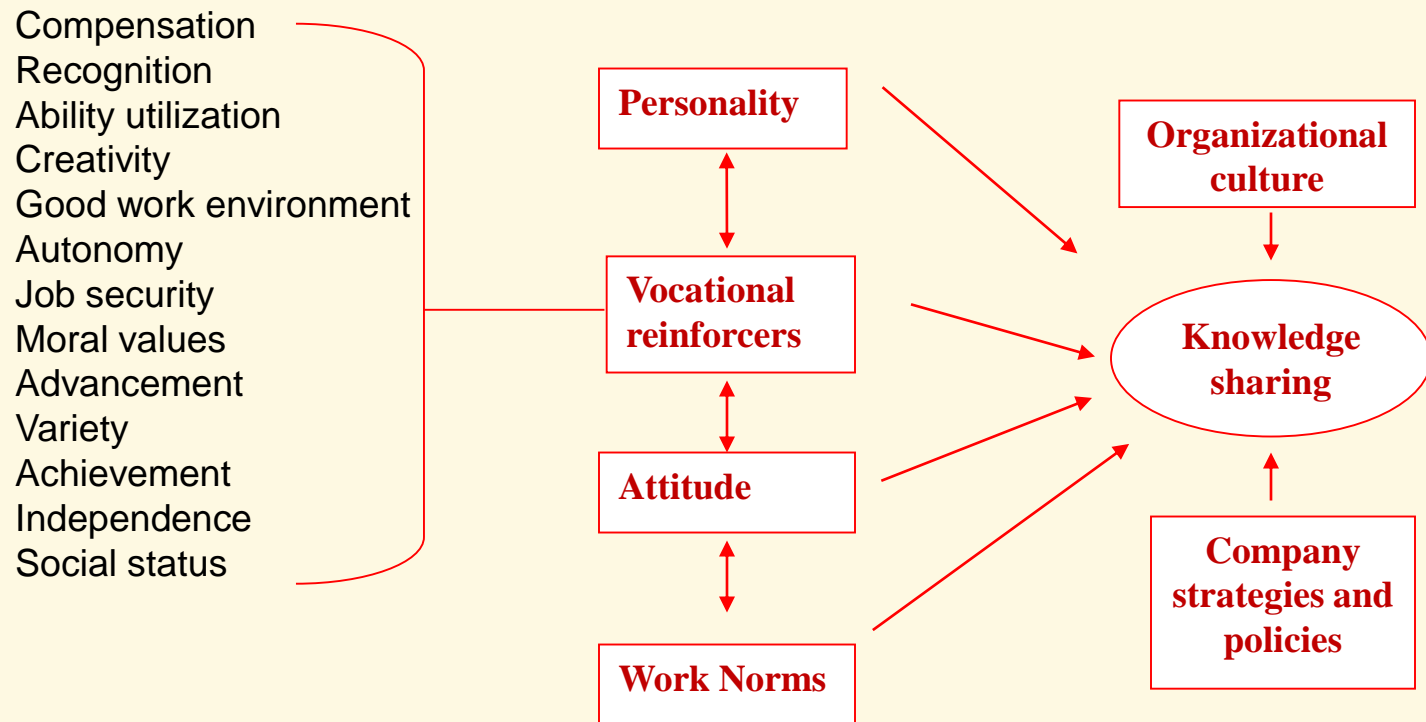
Compensation
Recognition
Ability utilization
Creativity
Good work environment
Autonomy
Job security
Moral values
Advancement
Variety
Achievement
Independence
Social status

Personality

Vocational reinforcers

Attitude

Work Norms

Organizational culture

Knowledge sharing

Company strategies and policies